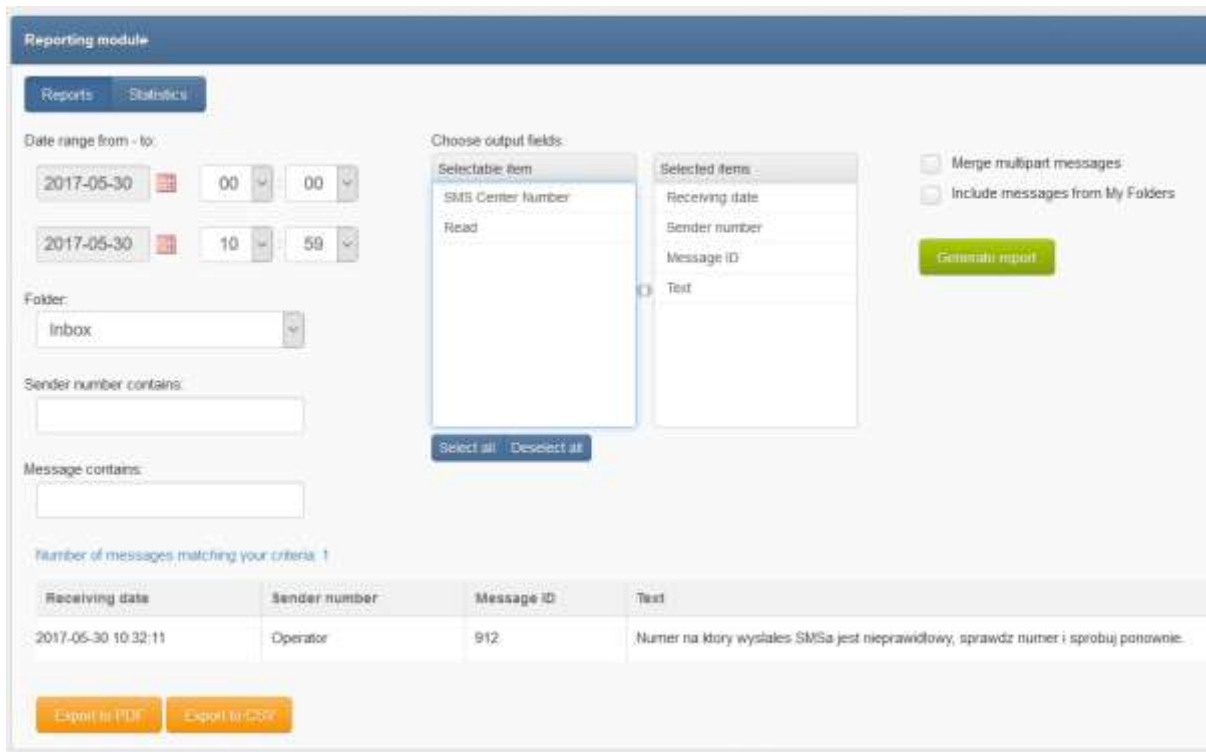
Reporting module

Reports Statistics

Date range from - to:

2017-05-30 00 00

2017-05-30 10 59

Folder:

Inbox

Sender number contains:

Message contains:

Choose output fields:

Selectable item
SMS Center Number
Read

Selected items
Receiving date
Sender number
Message ID
Text

Select all Deselect all

Merge multipart messages

Include messages from My Folders

Generate report

Number of messages matching your criteria: 1

| Receiving date | Sender number | Message ID | Text |
|---|---|---|---|
| 2017-05-30 10:32:11 | Operator | 912 | Numer na ktory wyslales SMSa jest nieprawidlowy, sprawdz numer i sprobuj ponownie. |

Export to PDF Export to CSV